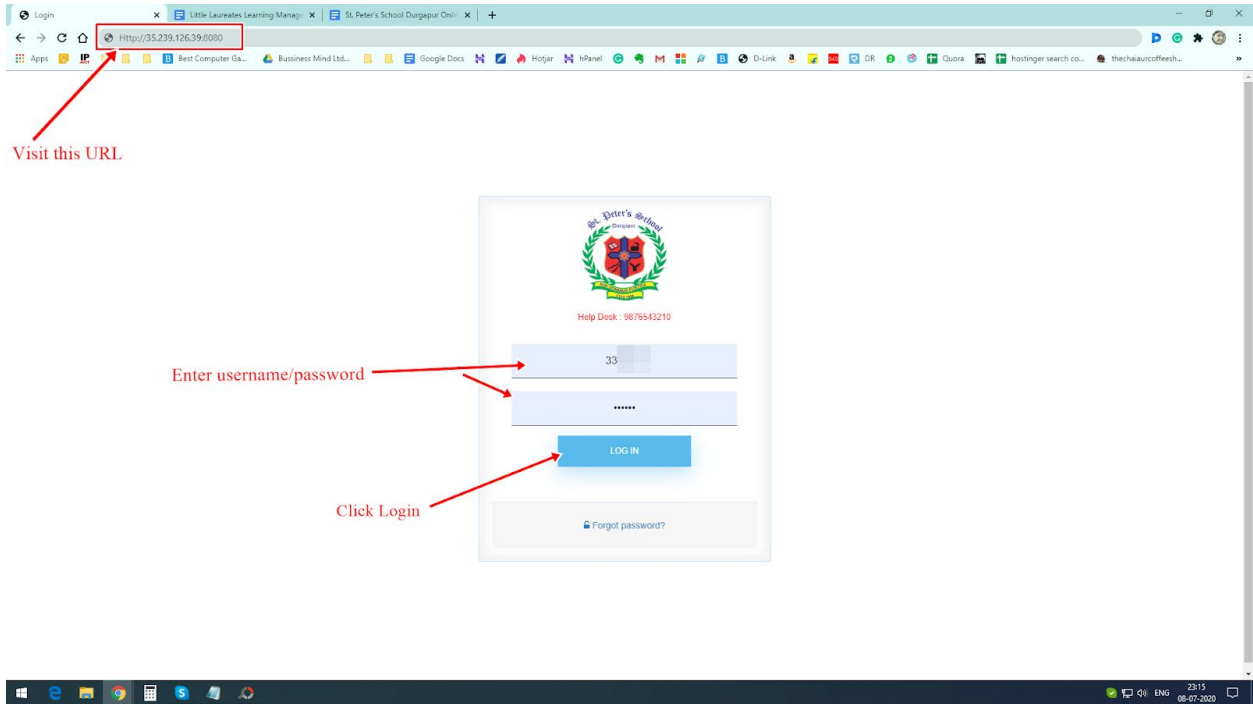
Login
Little Laureates Learning Manage
St. Peter's School Durgapur Onli
Http://35.239.126.39:8080
Apps
Best Computer Ga...
Bussiness Mind Ltd...
Google Docs
Hotjar
hPanel
D-Link
DR
Quora
hostinger search co...
thechaiaurcoffeesh...

Visit this URL

St. Peter's School
Durgapur

Help Desk : 9876543210

Enter username/password

33

••••••

LOG IN

Click Login

Forgot password?

ENG
23:15
08-07-2020